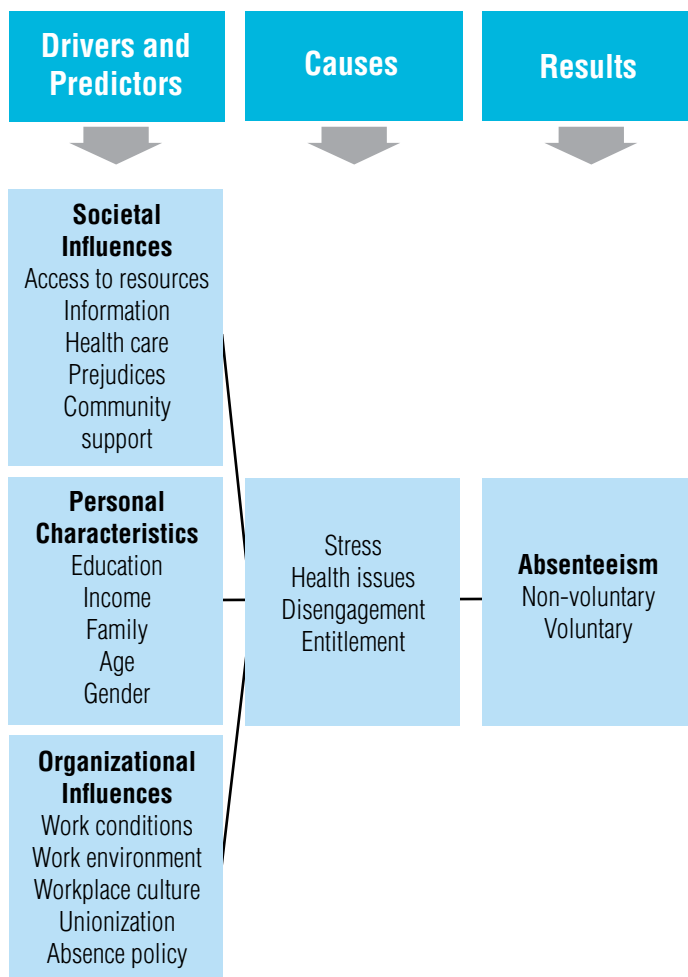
Drivers and Predictors

Causes

Results

Societal Influences
Access to resources
Information
Health care
Prejudices
Community support

Personal Characteristics
Education
Income
Family
Age
Gender

Organizational Influences
Work conditions
Work environment
Workplace culture
Unionization
Absence policy

Stress
Health issues
Disengagement
Entitlement

Absenteeism
Non-voluntary
Voluntary